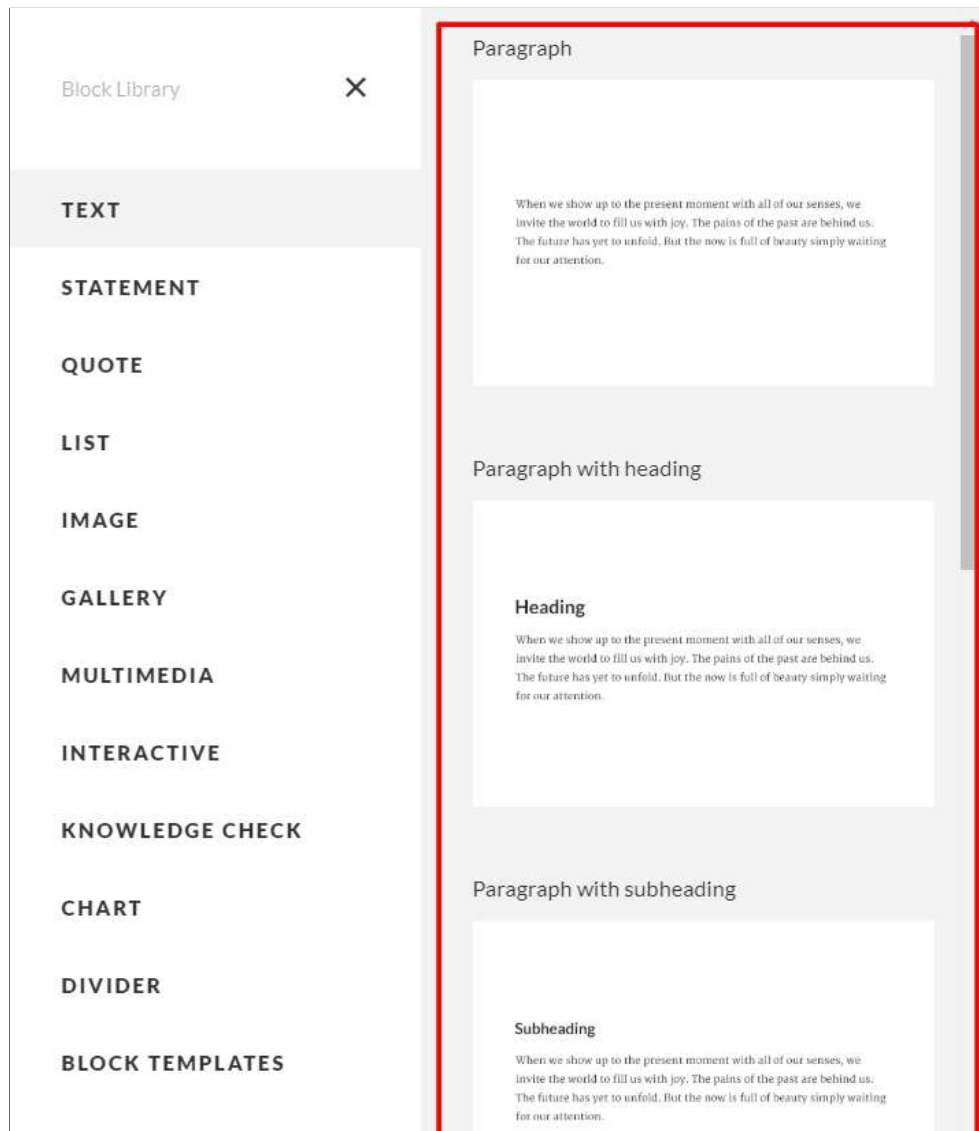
Block Library

×

TEXT

STATEMENT

QUOTE

LIST

IMAGE

GALLERY

MULTIMEDIA

INTERACTIVE

KNOWLEDGE CHECK

CHART

DIVIDER

BLOCK TEMPLATES

Paragraph

When we show up to the present moment with all of our senses, we invite the world to fill us with joy. The pains of the past are behind us. The future has yet to unfold. But the now is full of beauty simply waiting for our attention.

Paragraph with heading

Heading

When we show up to the present moment with all of our senses, we invite the world to fill us with joy. The pains of the past are behind us. The future has yet to unfold. But the now is full of beauty simply waiting for our attention.

Paragraph with subheading

Subheading

When we show up to the present moment with all of our senses, we invite the world to fill us with joy. The pains of the past are behind us. The future has yet to unfold. But the now is full of beauty simply waiting for our attention.